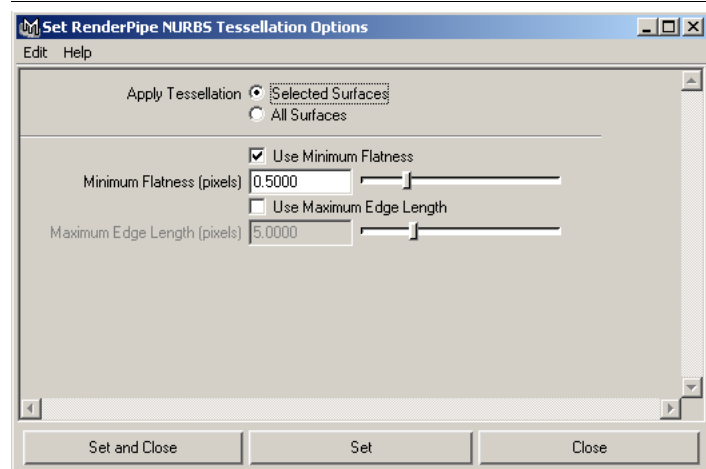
Set RenderPipe NURBS Tessellation Options

Edit Help

Apply Tessellation Selected Surfaces
All Surfaces

Use Minimum Flatness
Minimum Flatness (pixels) 0.5000
Use Maximum Edge Length
Maximum Edge Length (pixels) 5.0000

Set and Close
Set
Close